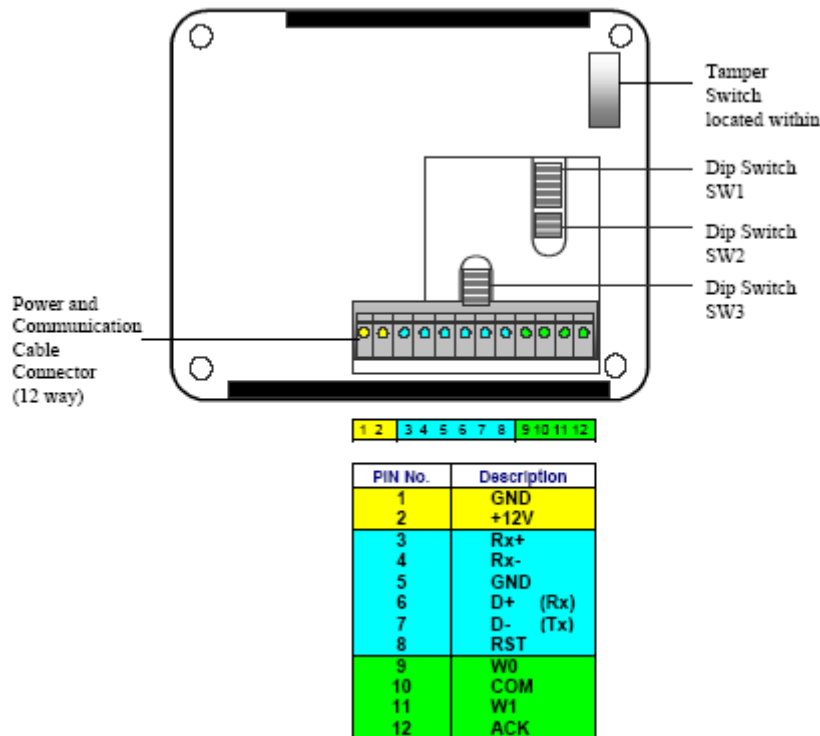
Tamper Switch located within

Dip Switch SW1

Dip Switch SW2

Dip Switch SW3

Power and Communication Cable Connector (12 way)

1 2 3 4 5 6 7 8 9 10 11 12

| PIN No. | Description |
|---|---|
| 1 | GND |
| 2 | +12V |
| 3 | Rx+ |
| 4 | Rx- |
| 5 | GND |
| 6 | D+ (Rx) |
| 7 | D- (Tx) |
| 8 | RST |
| 9 | W0 |
| 10 | COM |
| 11 | W1 |
| 12 | ACK |